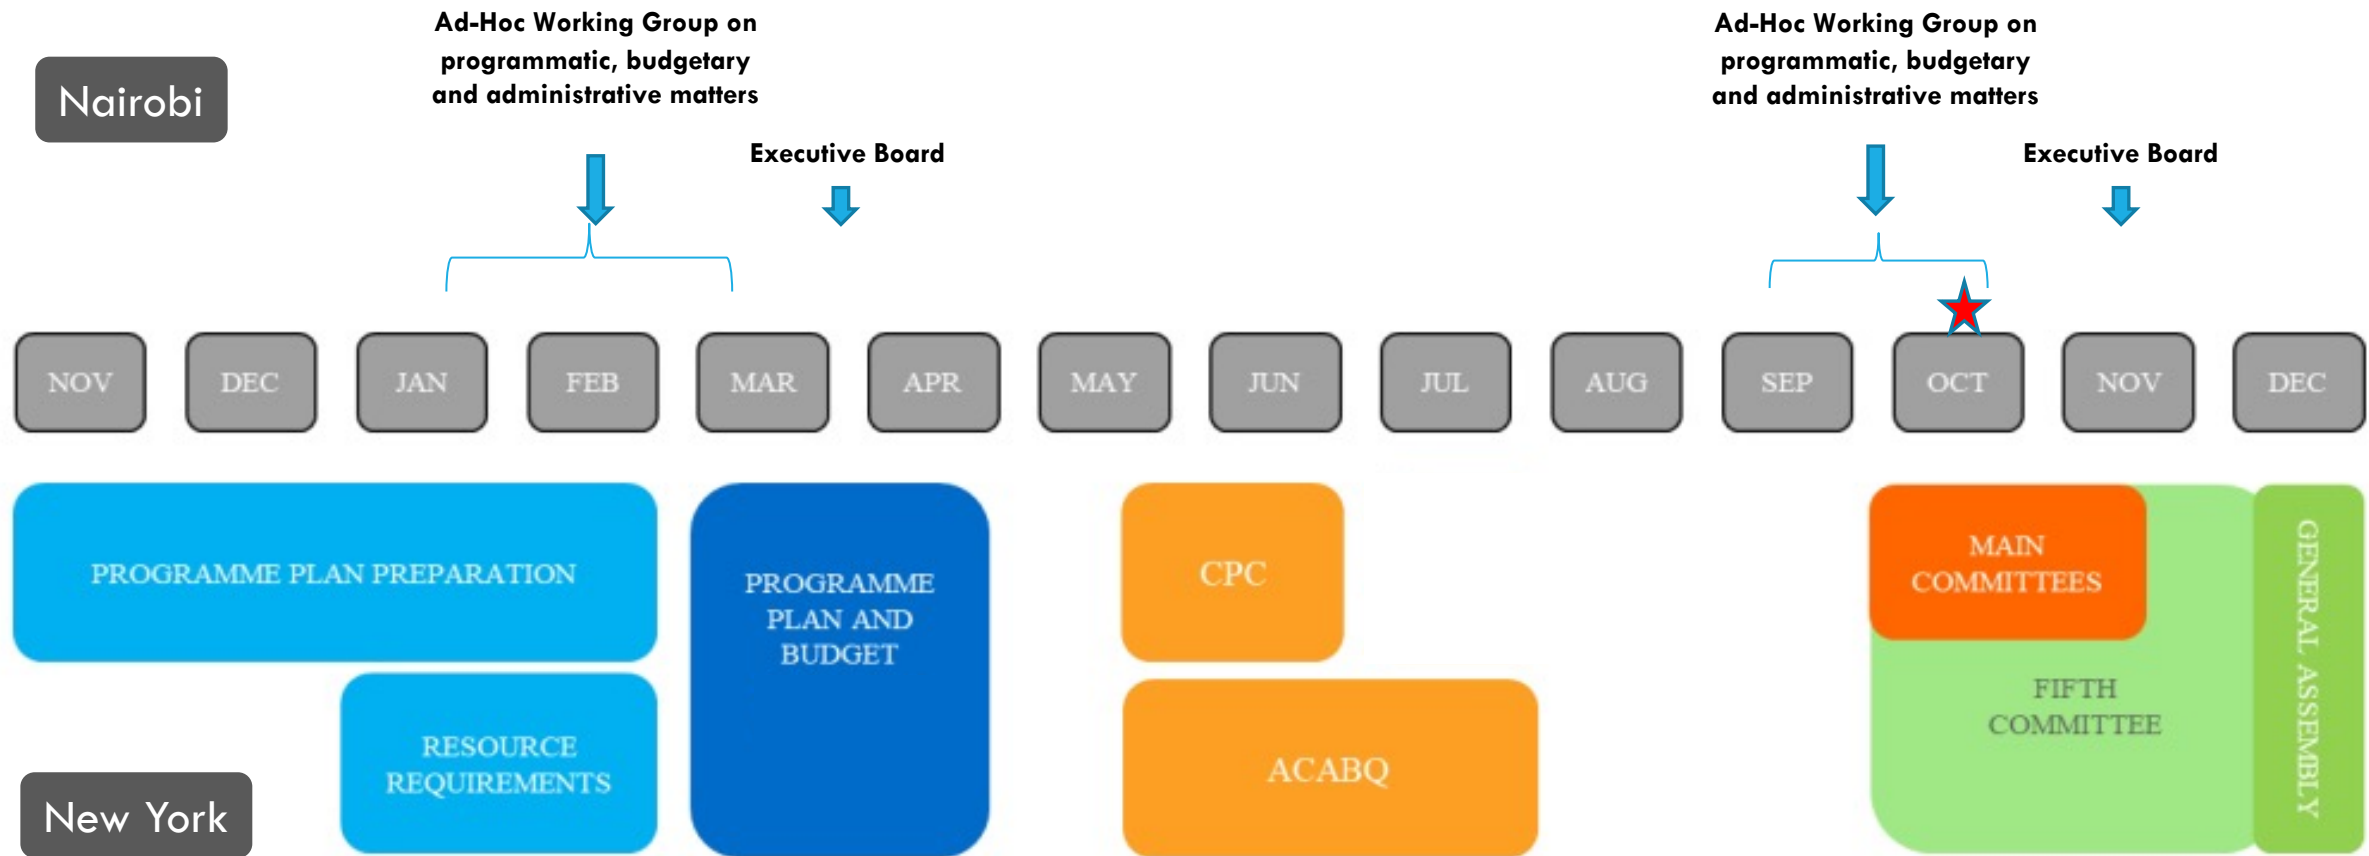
Nairobi

Ad-Hoc Working Group on programmatic, budgetary and administrative matters

Executive Board

Ad-Hoc Working Group on programmatic, budgetary and administrative matters

Executive Board

NOV DEC JAN FEB MAR APR MAY JUN JUL AUG SEP OCT NOV DEC

PROGRAMME PLAN PREPARATION

RESOURCE REQUIREMENTS

PROGRAMME PLAN AND BUDGET

CPC

ACABQ

MAIN COMMITTEES

FIFTH COMMITTEE

GENERAL ASSEMBLY

New York